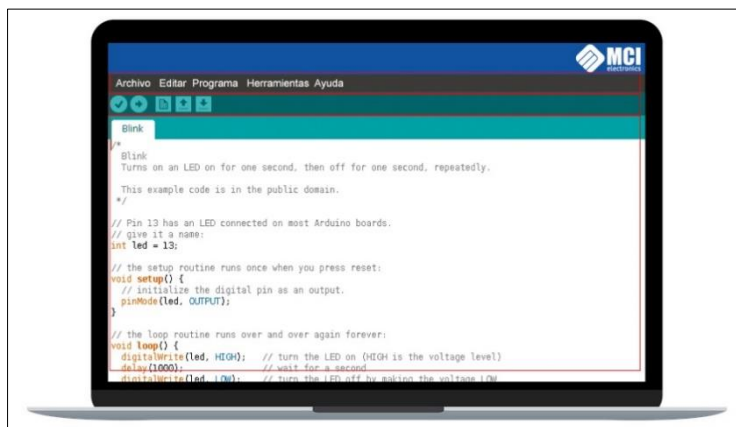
MCI
electronics

Archivo Editar Programa Herramientas Ayuda

Blink

/*
Blink
Turns on an LED on for one second, then off for one second, repeatedly.

This example code is in the public domain.
*/

// Pin 13 has an LED connected on most Arduino boards.
// give it a name:
int led = 13;

// the setup routine runs once when you press reset:
void setup() {
// initialize the digital pin as an output.
pinMode(led, OUTPUT);
}

// the loop routine runs over and over again forever:
void loop() {
digitalWrite(led, HIGH); // turn the LED on (HIGH is the voltage level)
delay(1000); // wait for a second
digitalWrite(led, LOW); // turn the LED off by making the voltage LOW